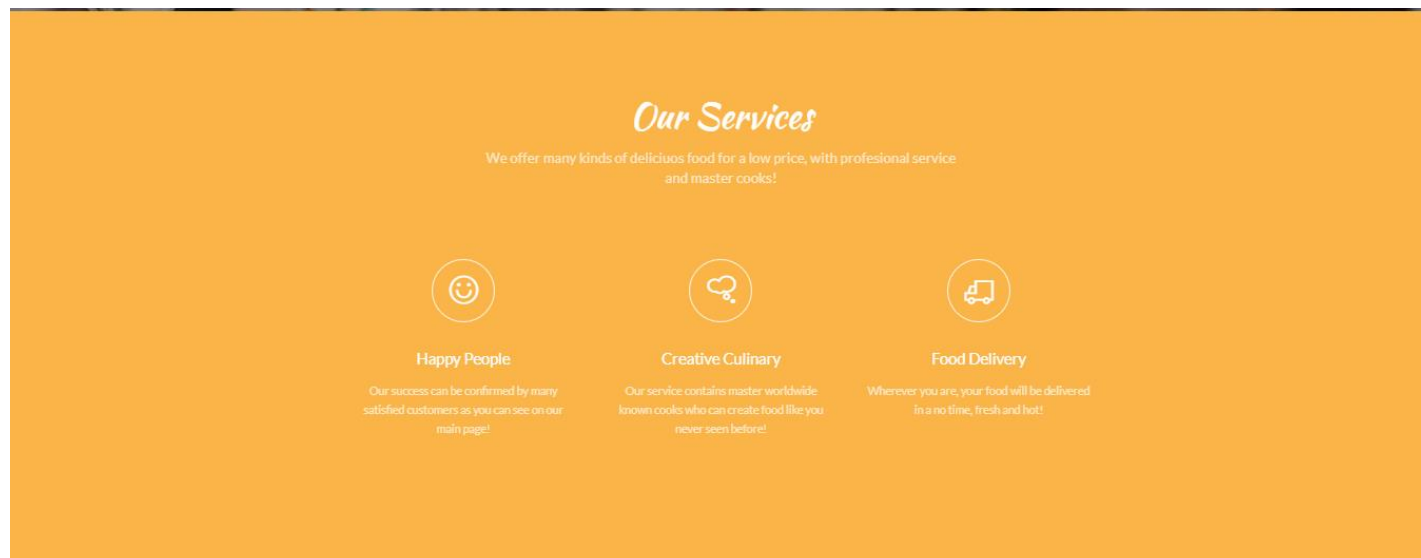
Our Services

We offer many kinds of deliciuos food for a low price, with profesional service and master cooks!

Happy People

Our success can be confirmed by many satisfied customers as you can see on our main page!

Creative Culinary

Our service contains master worldwide known cooks who can create food like you never seen before!

Food Delivery

Wherever you are, your food will be delivered in a no time, fresh and hot!